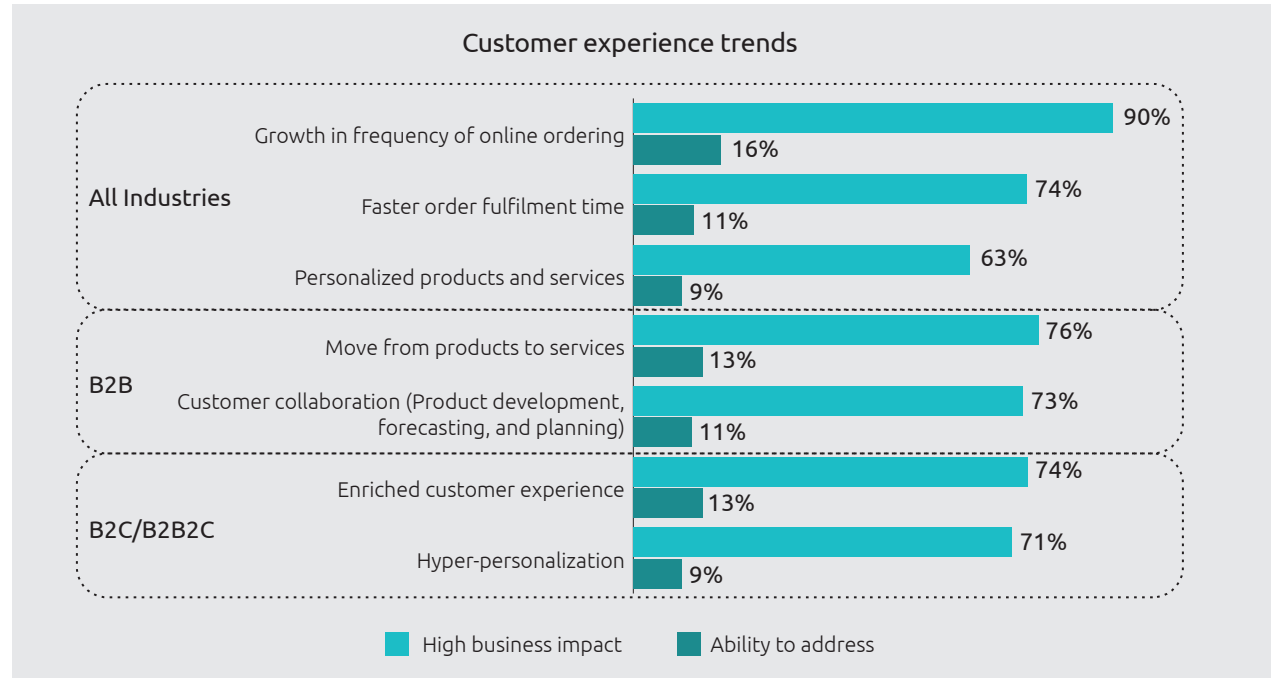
Customer experience trends

All Industries

Growth in frequency of online ordering 90% 16%

Faster order fulfilment time 74% 11%

Personalized products and services 63% 9%

B2B

Move from products to services 76% 13%

Customer collaboration (Product development, forecasting, and planning) 73% 11%

B2C/B2B2C

Enriched customer experience 74% 13%

Hyper-personalization 71% 9%

High business impact
Ability to address